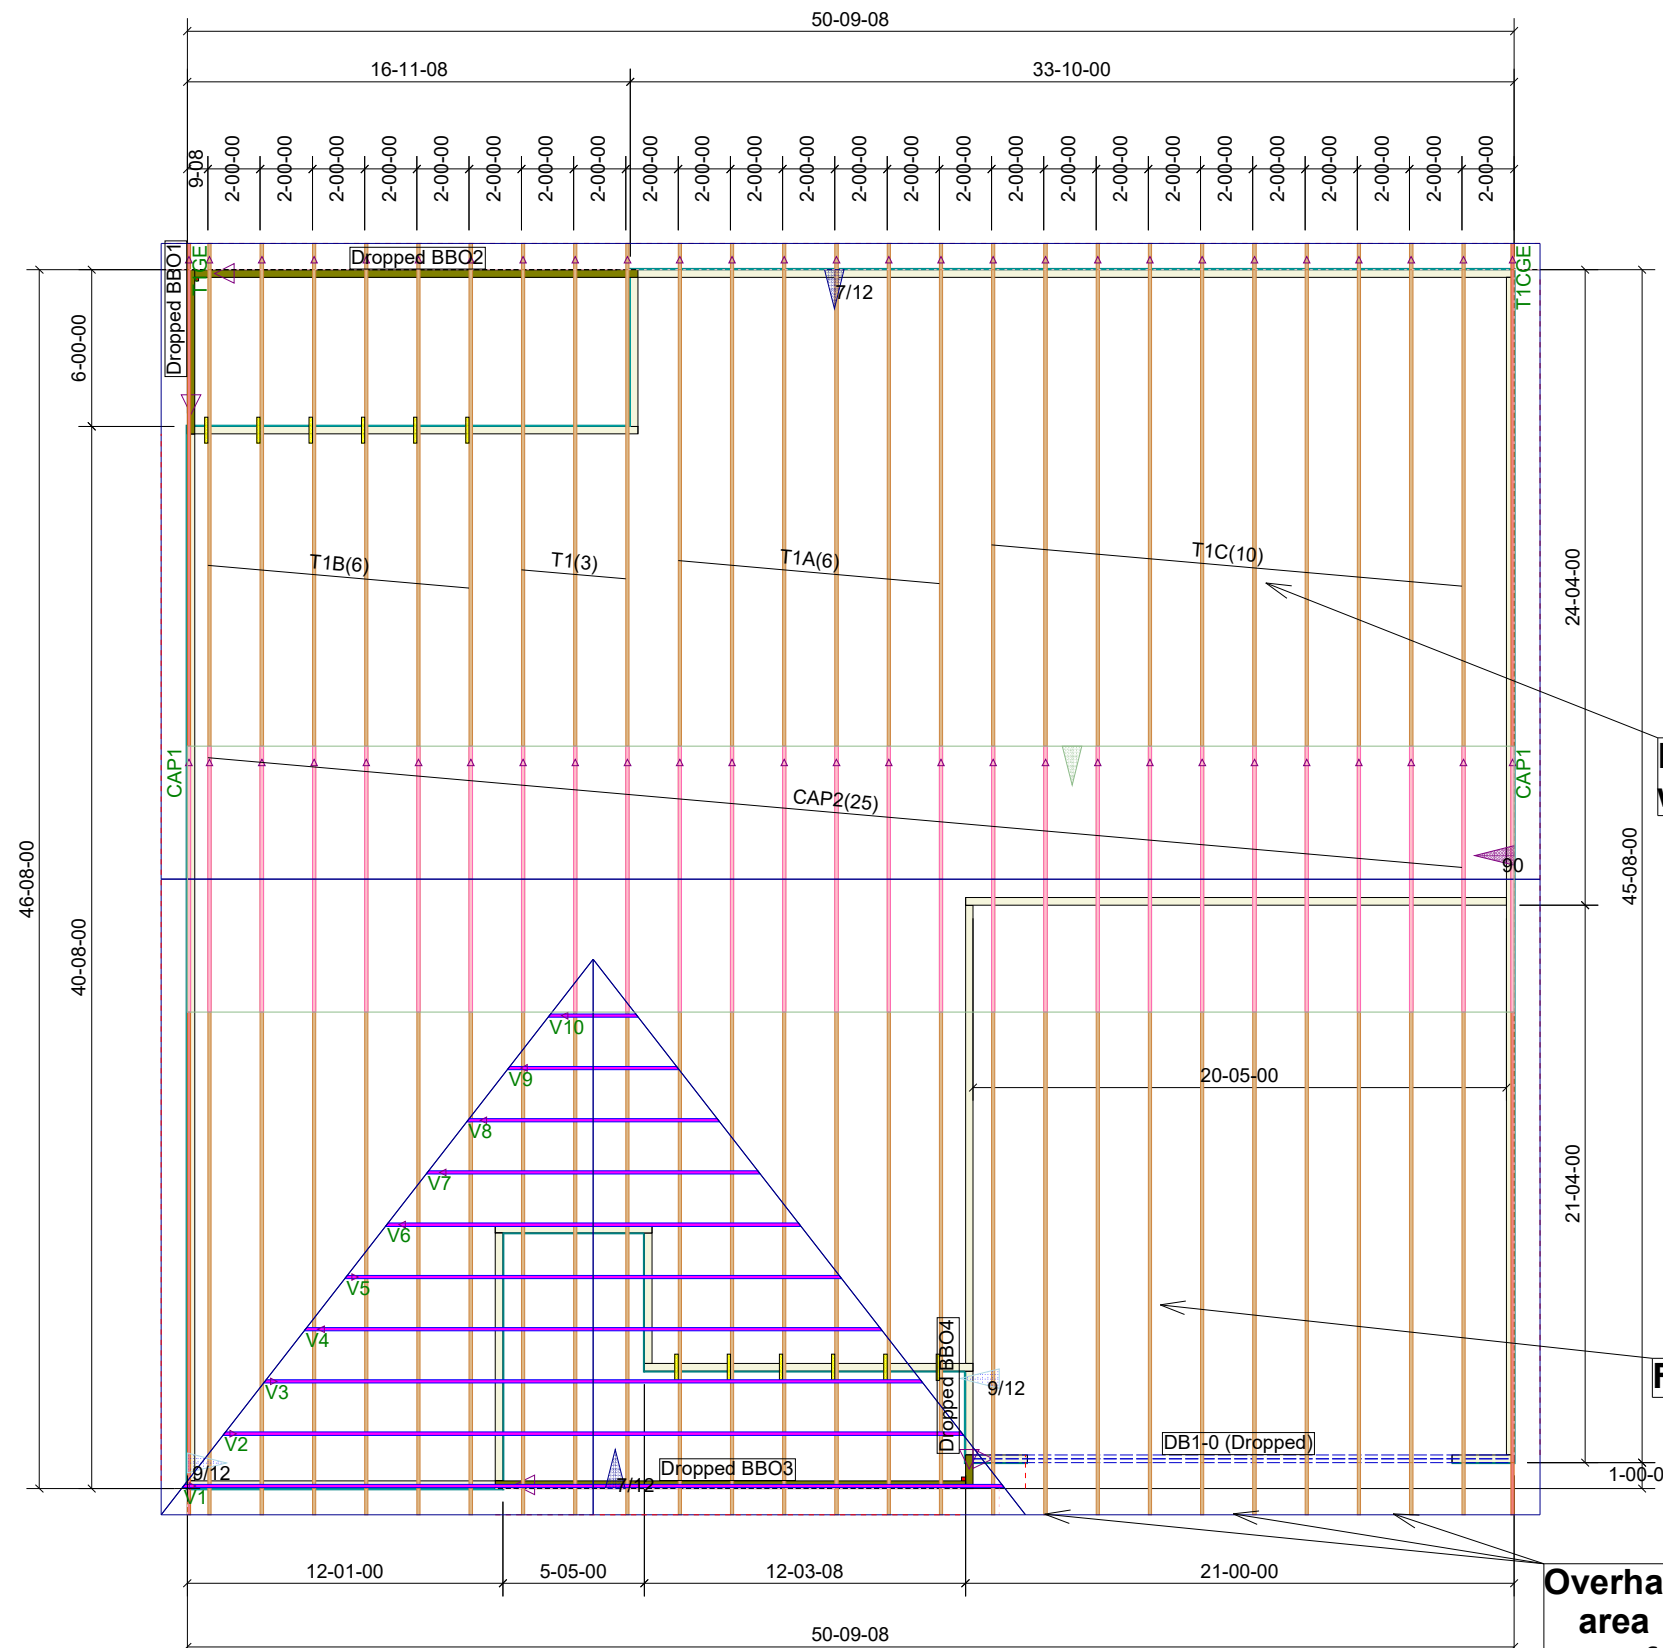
50-09-08

16-11-08

33-10-00

9-08 2-00-00 2-00-00 2-00-00 2-00-00 2-00-00 2-00-00 2-00-00 2-00-00 2-00-00 2-00-00 2-00-00 2-00-00 2-00-00 2-00-00 2-00-00 2-00-00 2-00-00 2-00-00 2-00-00 2-00-00 2-00-00 2-00-00 2-00-00 2-00-00 2-00-00

Dropped BBO1

T1GE

Dropped BBO2

7/12

T1CGE

6-00-00

T1B(6)

T1(3)

T1A(6)

T1C(10)

24-04-00

CAP1

CAP2(25)

CAP1

90

46-08-00

40-08-00

45-08-00

V10

V9

V8

V7

V6

V5

V4

V3

V2

V1

20-05-00

21-04-00

Dropped BBO4

9/12

9/12

DB1-0 (Dropped)

Dropped BBO3

7/12

1-00-0

12-01-00

5-05-00

12-03-08

21-00-00

50-09-08

Overha
area